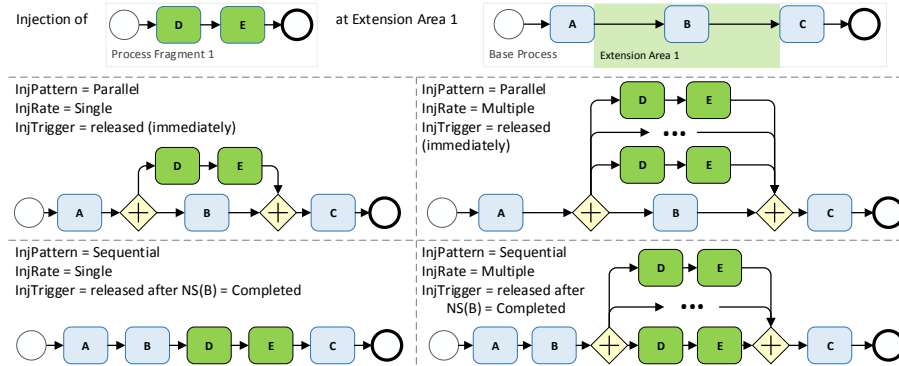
Injection of D E Process Fragment 1 at Extension Area 1 A B C Base Process Extension Area 1

InjPattern = Parallel
InjRate = Single
InjTrigger = released (immediately)

D E A B C

InjPattern = Parallel
InjRate = Multiple
InjTrigger = released (immediately)

D E ... D E A B C

InjPattern = Sequential
InjRate = Single
InjTrigger = released after NS(B) = Completed

A B D E C

InjPattern = Sequential
InjRate = Multiple
InjTrigger = released after NS(B) = Completed

D E ... A B D E C